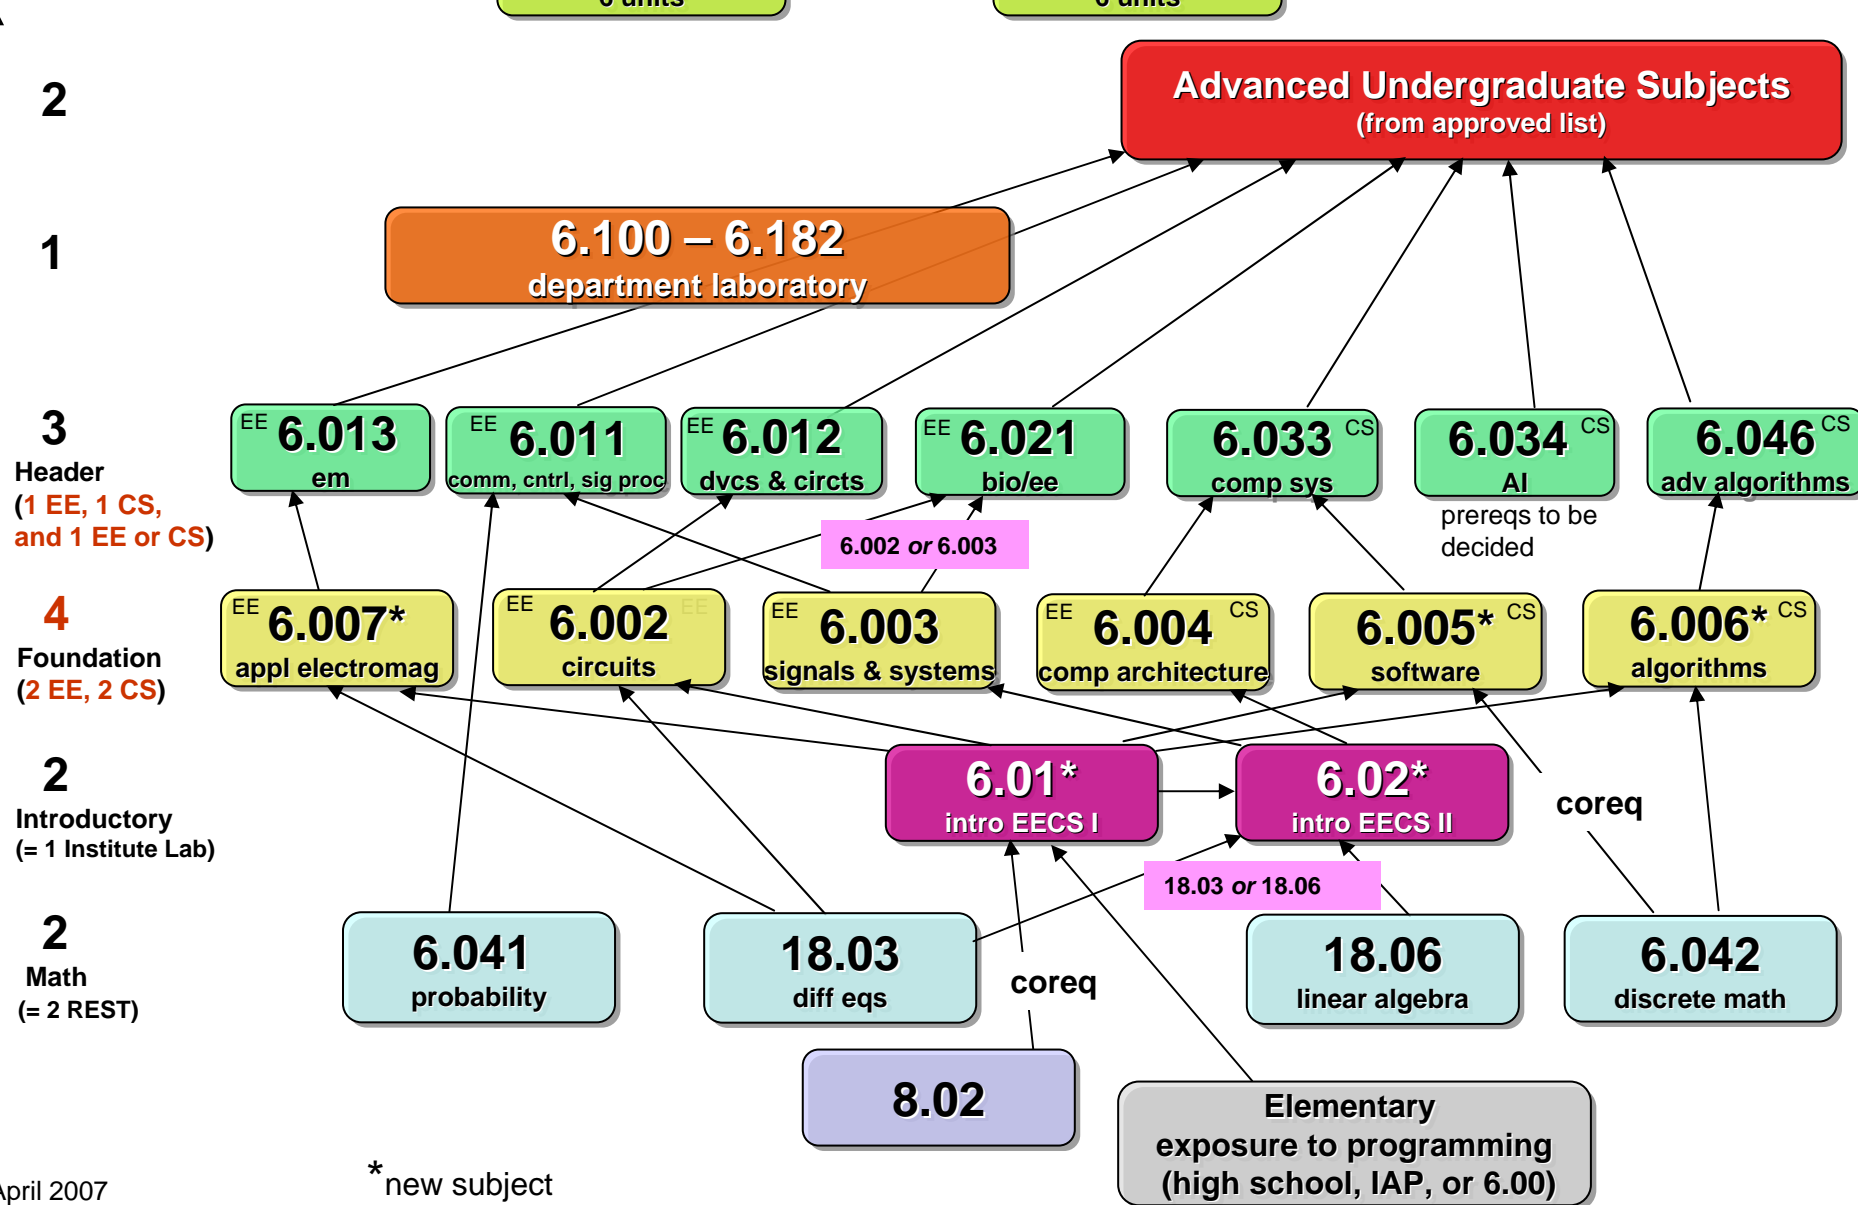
2

Advanced Undergraduate Subjects
(from approved list)

1

6.100 – 6.182
department laboratory

3
Header
(1 EE, 1 CS, and 1 EE or CS)

EE 6.013
em

EE 6.011
comm, cntrl, sig proc

EE 6.012
dvcs & circts

EE 6.021
bio/ee

6.033 CS
comp sys

6.034 CS
AI
prereqs to be decided

6.046 CS
adv algorithms

6.002 *or* 6.003

4
Foundation
(2 EE, 2 CS)

EE 6.007*
appl electromag

EE 6.002 EE
circuits

EE 6.003
signals & systems

EE 6.004 CS
comp architecture

6.005* CS
software

6.006* CS
algorithms

2
Introductory
(= 1 Institute Lab)

6.01*
intro EECS I

6.02*
intro EECS II

coreq

18.03 *or* 18.06

2
Math
(= 2 REST)

6.041
probability

18.03
diff eqs

coreq

18.06
linear algebra

6.042
discrete math

8.02

Elementary exposure to programming (high school, IAP, or 6.00)

April 2007

*new subject